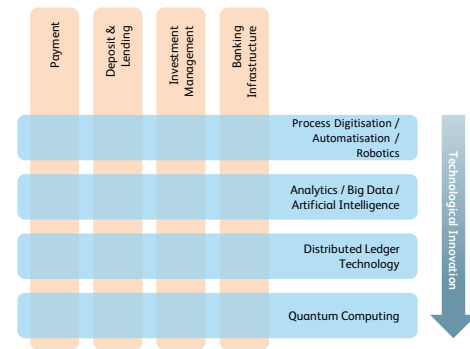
Payment

Deposit & Lending

Investment Management

Banking Infastucture

Process Digitisation / Automatisation / Robotics

Analytics / Big Data / Artificial Intelligence

Distributed Ledger Technology

Quantum Computing

Technological Innovation